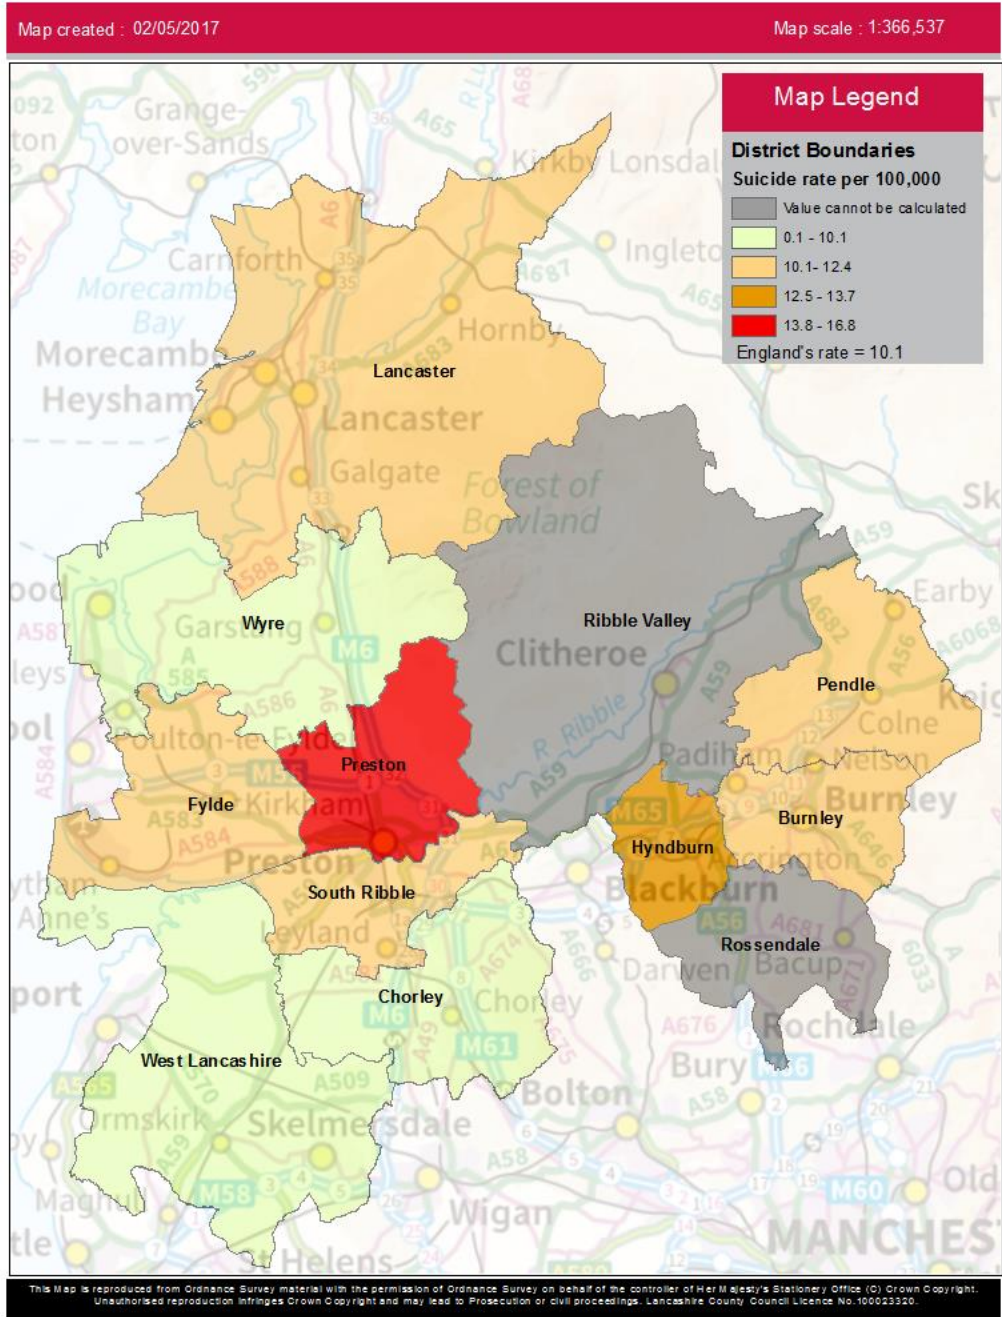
Map created : 02/05/2017

Map scale : 1:366,537

Map Legend

District Boundaries

Suicide rate per 100,000

Value cannot be calculated

0.1 - 10.1

10.1- 12.4

12.5 - 13.7

13.8 - 16.8

England's rate = 10.1

Grange-over-Sands

Kirkby Lonsdale

Carnforth

Ingleton

Morecambe Bay

Hornby

Morecambe

Heysham

Lancaster

Lancaster

Galgate

Forest of Bowland

Wyre

Garstang

Ribble Valley

Clitheroe

Earby

Pendle

Colne

Poulton-le-Fylde

Preston

Nelson

Padiham

R. Ribble

Fylde

Kirkham

Burnley

Burnley

Hyndburn

Preston

Accrington

South Ribble

Blackburn

Leyland

Rossendale

Darwen

Bacup

Chorley

Chorley

Rochdale

West Lancashire

Bury

Bolton

Ormskirk

Skelmersdale

Wigan

St Helens

MANCHES

M6

M55

M65

M61

M58

M60

A6

A59

A56

A58

This Map is reproduced from Ordnance Survey material with the permission of Ordnance Survey on behalf of the controller of Her Majesty's Stationery Office (C) Crown Copyright. Unauthorised reproduction infringes Crown Copyright and may lead to Prosecution or civil proceedings. Lancashire County Council Licence No.100023320.